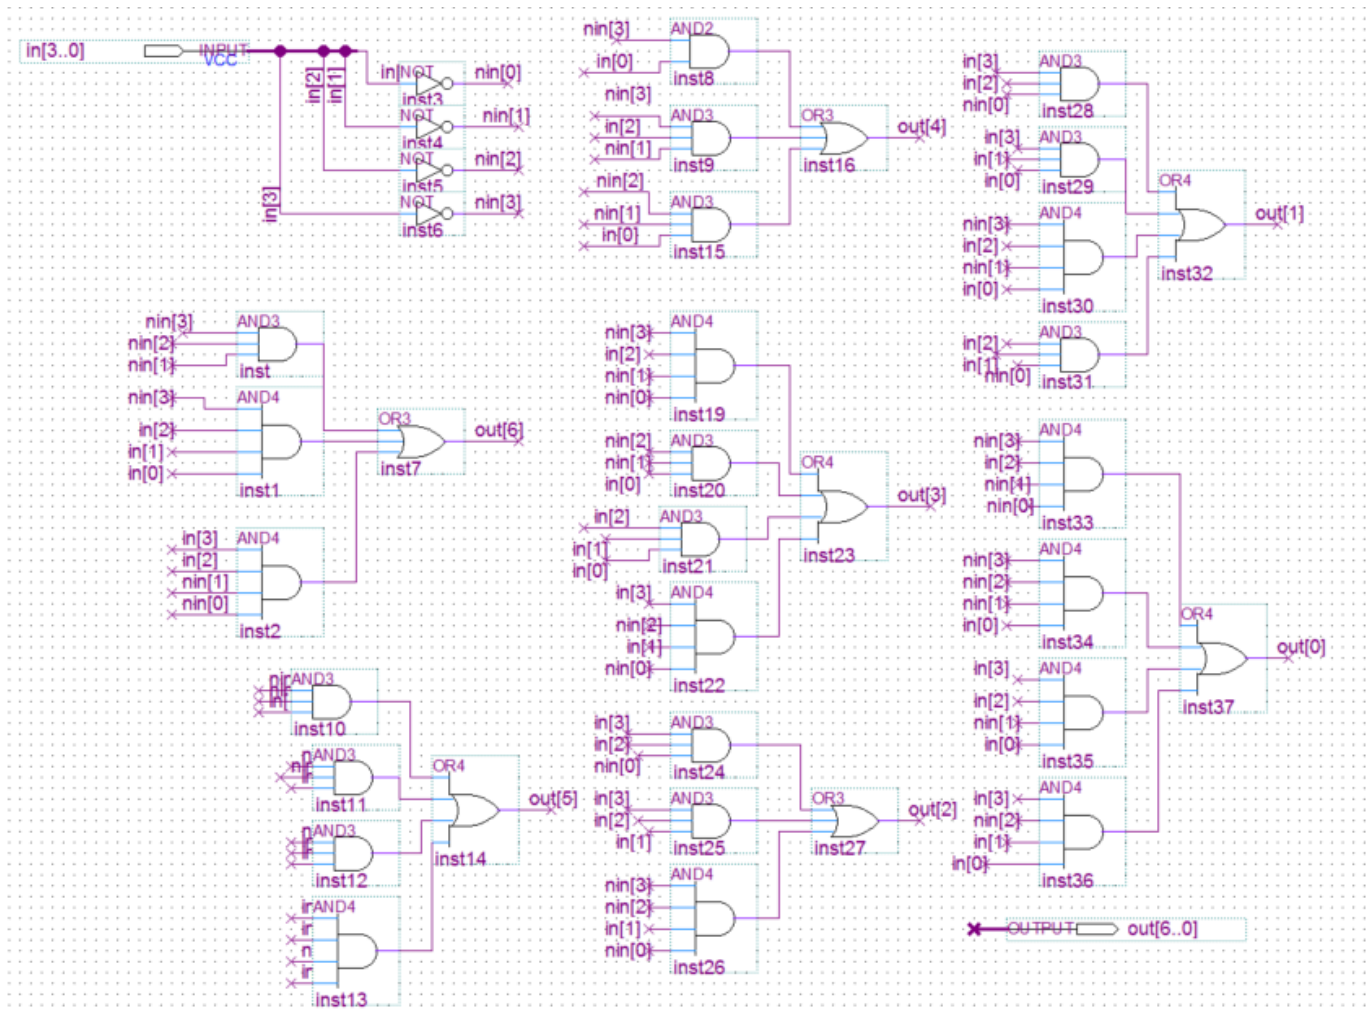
in[3..0]
INPUT
VCC
in[2]
in[1]
in[3]
in[0]
NOT
inst3
nin[0]
NOT
inst4
nin[1]
NOT
inst5
nin[2]
NOT
inst6
nin[3]

nin[3]
AND2
in[0]
inst8
nin[3]
AND3
in[2]
nin[1]
inst9
OR3
inst16
out[4]
nin[2]
nin[1]
AND3
in[0]
inst15

in[3]
AND3
in[2]
nin[0]
inst28
in[3]
AND3
in[1]
in[0]
inst29
OR4
out[1]
nin[3]
AND4
in[2]
nin[1]
in[0]
inst30
inst32
in[2]
AND3
in[1]
nin[0]
inst31

nin[3]
AND3
nin[2]
nin[1]
inst
nin[3]
AND4
in[2]
in[1]
in[0]
inst1
OR3
inst7
out[6]
in[3]
AND4
in[2]
nin[1]
nin[0]
inst2

nin[3]
AND4
in[2]
nin[1]
nin[0]
inst19
nin[2]
AND3
nin[1]
in[0]
inst20
OR4
out[3]
in[2]
AND3
in[1]
in[0]
inst21
inst23
in[3]
AND4
nin[2]
in[4]
nin[0]
inst22

nin[3]
AND4
in[2]
nin[4]
nin[0]
inst33
nin[3]
AND4
nin[2]
nin[1]
in[0]
inst34
OR4
out[0]
in[3]
AND4
in[2]
nin[1]
in[0]
inst35
inst37
in[3]
AND4
nin[2]
in[1]
in[0]
inst36

AND3
inst10
AND3
inst11
OR4
out[5]
AND3
inst12
inst14
AND4
inst13

in[3]
AND3
in[2]
nin[0]
inst24
in[3]
AND3
in[2]
in[1]
inst25
OR3
out[2]
inst27
nin[3]
AND4
nin[2]
in[1]
nin[0]
inst26

OUTPUT
out[6..0]